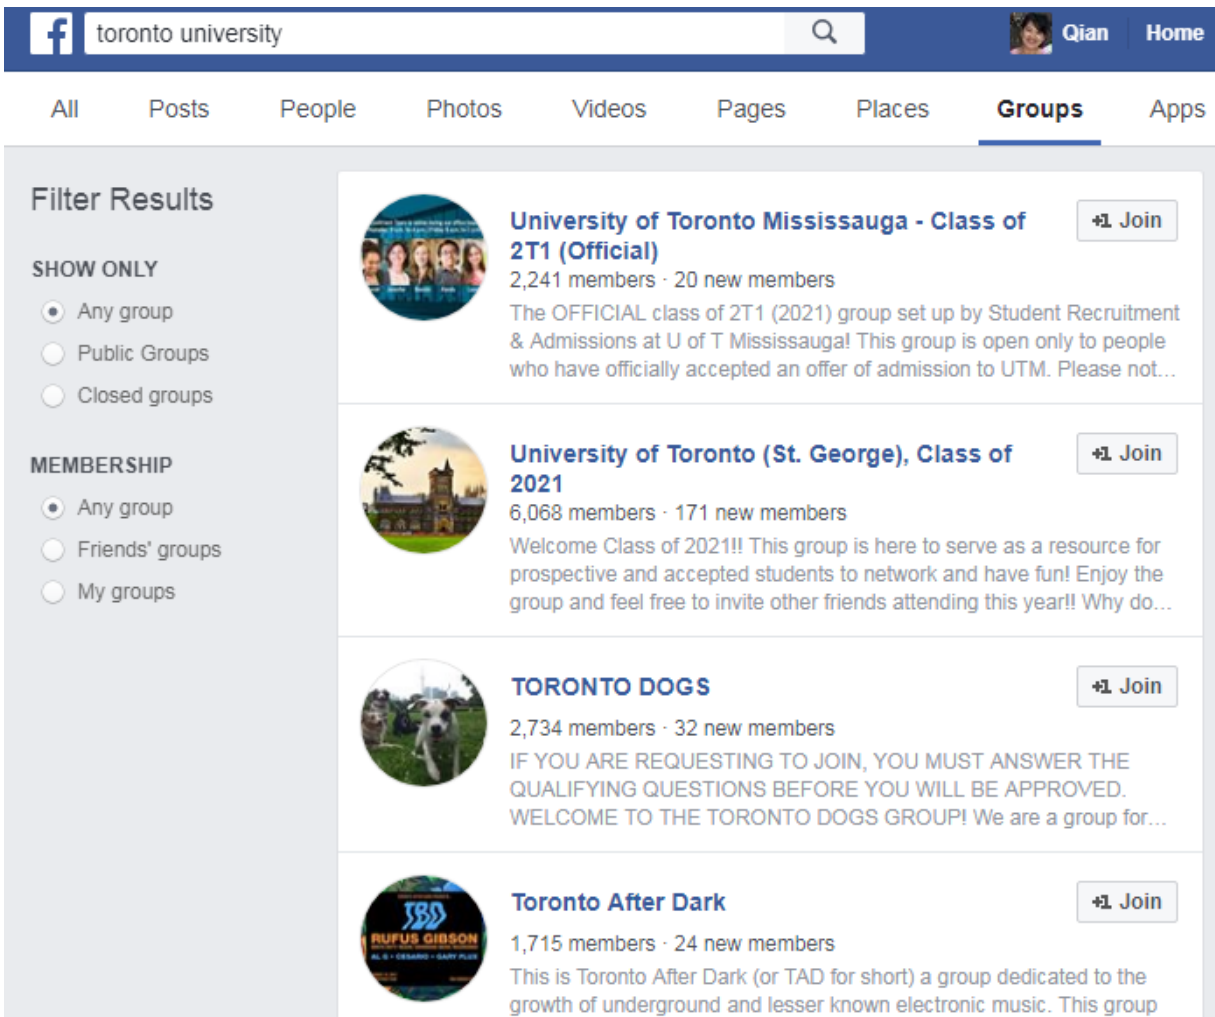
toronto university

Qian Home

All Posts People Photos Videos Pages Places Groups Apps

Filter Results

SHOW ONLY

Any group

Public Groups

Closed groups

MEMBERSHIP

Any group

Friends' groups

My groups

University of Toronto Mississauga - Class of 2T1 (Official)

+1 Join

2,241 members · 20 new members

The OFFICIAL class of 2T1 (2021) group set up by Student Recruitment & Admissions at U of T Mississauga! This group is open only to people who have officially accepted an offer of admission to UTM. Please not...

University of Toronto (St. George), Class of 2021

+1 Join

6,068 members · 171 new members

Welcome Class of 2021!! This group is here to serve as a resource for prospective and accepted students to network and have fun! Enjoy the group and feel free to invite other friends attending this year!! Why do...

TORONTO DOGS

+1 Join

2,734 members · 32 new members

IF YOU ARE REQUESTING TO JOIN, YOU MUST ANSWER THE QUALIFYING QUESTIONS BEFORE YOU WILL BE APPROVED. WELCOME TO THE TORONTO DOGS GROUP! We are a group for...

Toronto After Dark

+1 Join

1,715 members · 24 new members

This is Toronto After Dark (or TAD for short) a group dedicated to the growth of underground and lesser known electronic music. This group

RUFUS GIBSON